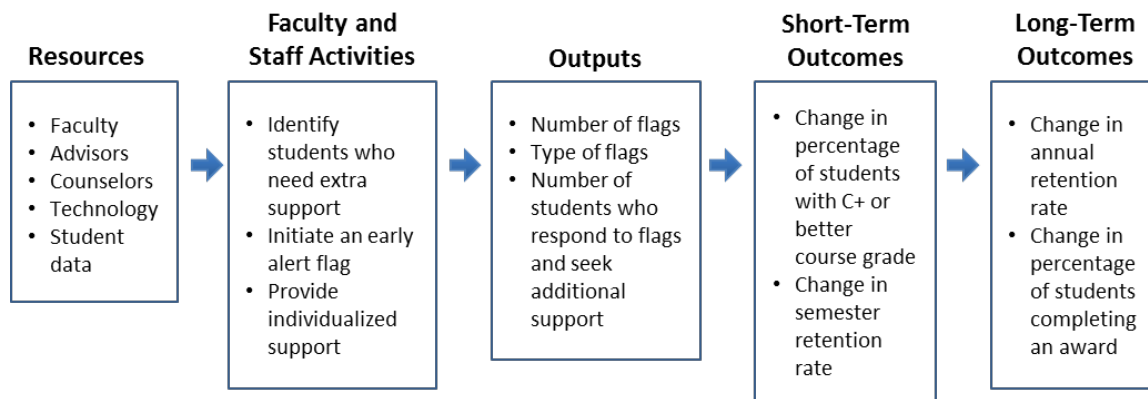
Resources

- Faculty
- Advisors
- Counselors
- Technology
- Student data

Faculty and Staff Activities

- Identify students who need extra support
- Initiate an early alert flag
- Provide individualized support

Outputs

- Number of flags
- Type of flags
- Number of students who respond to flags and seek additional support

Short-Term Outcomes

- Change in percentage of students with C+ or better course grade
- Change in semester retention rate

Long-Term Outcomes

- Change in annual retention rate
- Change in percentage of students completing an award